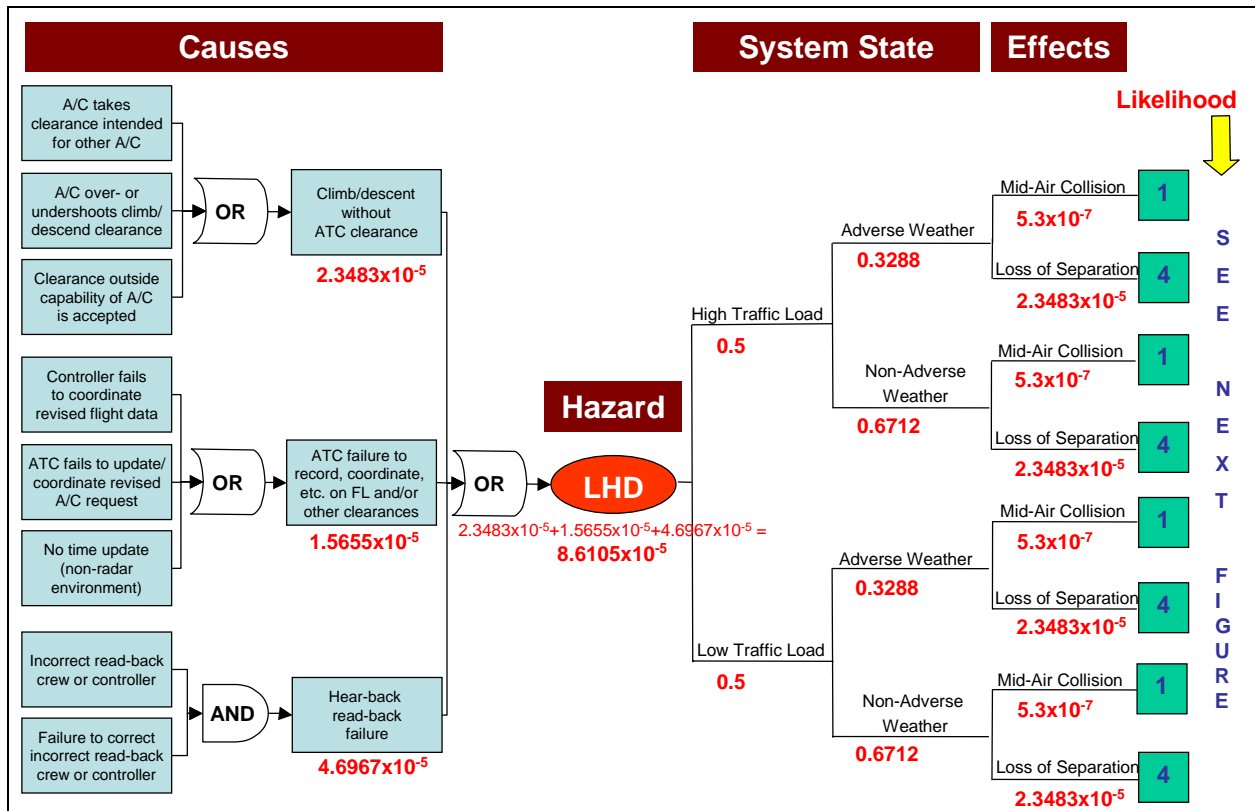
Causes

System State

Effects

Likelihood

A/C takes clearance intended for other A/C

A/C over- or undershoots climb/ descend clearance

Clearance outside capability of A/C is accepted

OR

Climb/descent without ATC clearance

$2.3483x10^{-5}$

Controller fails to coordinate revised flight data

ATC fails to update/ coordinate revised A/C request

No time update (non-radar environment)

OR

ATC failure to record, coordinate, etc. on FL and/or other clearances

$1.5655x10^{-5}$

Incorrect read-back crew or controller

Failure to correct incorrect read-back crew or controller

AND

Hear-back read-back failure

$4.6967x10^{-5}$

OR

Hazard

LHD

$2.3483x10^{-5}+1.5655x10^{-5}+4.6967x10^{-5}$ =
$8.6105x10^{-5}$

High Traffic Load
0.5

Adverse Weather
0.3288

Mid-Air Collision
$5.3x10^{-7}$
1

Loss of Separation
$2.3483x10^{-5}$
4

Non-Adverse Weather
0.6712

Mid-Air Collision
$5.3x10^{-7}$
1

Loss of Separation
$2.3483x10^{-5}$
4

Low Traffic Load
0.5

Adverse Weather
0.3288

Mid-Air Collision
$5.3x10^{-7}$
1

Loss of Separation
$2.3483x10^{-5}$
4

Non-Adverse Weather
0.6712

Mid-Air Collision
$5.3x10^{-7}$
1

Loss of Separation
$2.3483x10^{-5}$
4

S E E
N E X T
F I G U R E